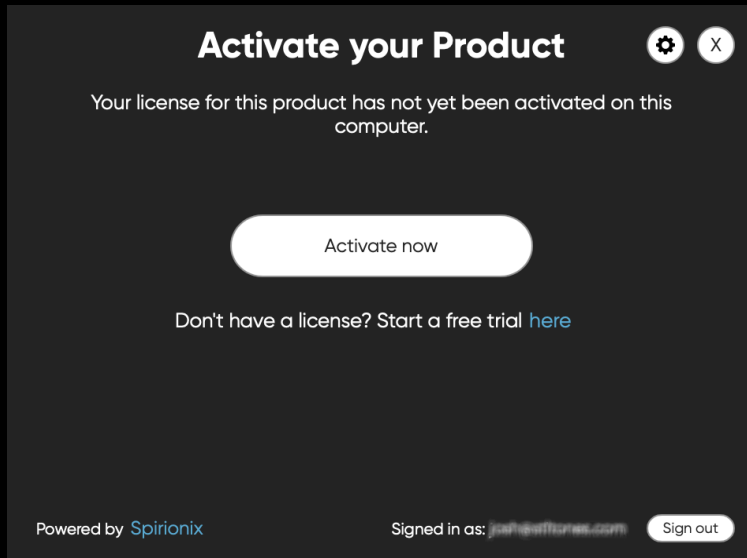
Activate your Product

X

Your license for this product has not yet been activated on this computer.

Activate now

Don't have a license? Start a free trial here

Powered by Spirionix

Signed in as: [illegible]

Sign out